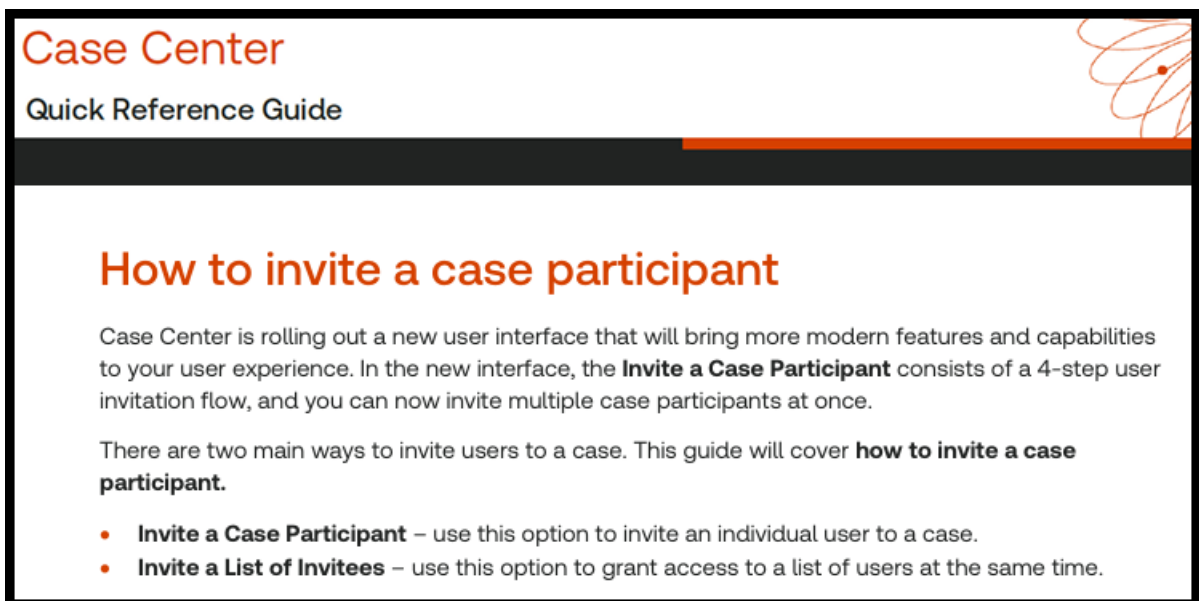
Case Center

Quick Reference Guide

How to invite a case participant

Case Center is rolling out a new user interface that will bring more modern features and capabilities to your user experience. In the new interface, the **Invite a Case Participant** consists of a 4-step user invitation flow, and you can now invite multiple case participants at once.

There are two main ways to invite users to a case. This guide will cover **how to invite a case participant.**

- **Invite a Case Participant** – use this option to invite an individual user to a case.
- **Invite a List of Invitees** – use this option to grant access to a list of users at the same time.